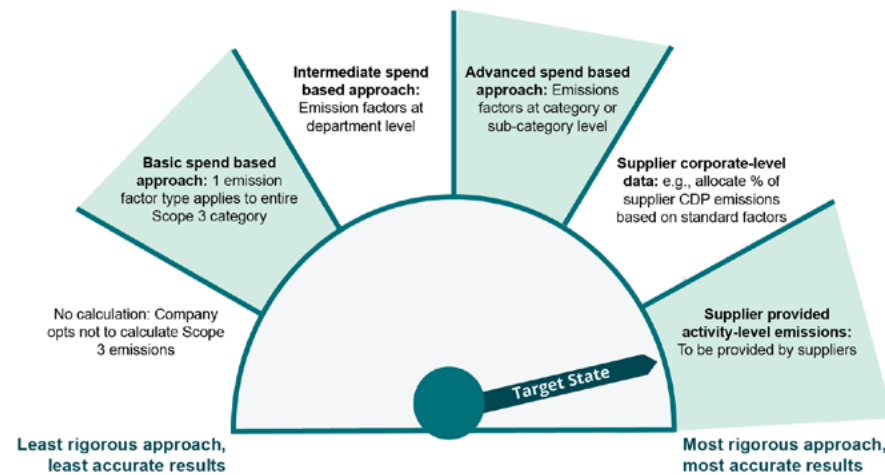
**Intermediate spend based approach:** Emission factors at department level

**Advanced spend based approach:** Emissions factors at category or sub-category level

**Basic spend based approach:** 1 emission factor type applies to entire Scope 3 category

**Supplier corporate-level data:** e.g., allocate % of supplier CDP emissions based on standard factors

No calculation: Company opts not to calculate Scope 3 emissions

**Supplier provided activity-level emissions:** To be provided by suppliers

Target State

**Least rigorous approach, least accurate results**

**Most rigorous approach, most accurate results**